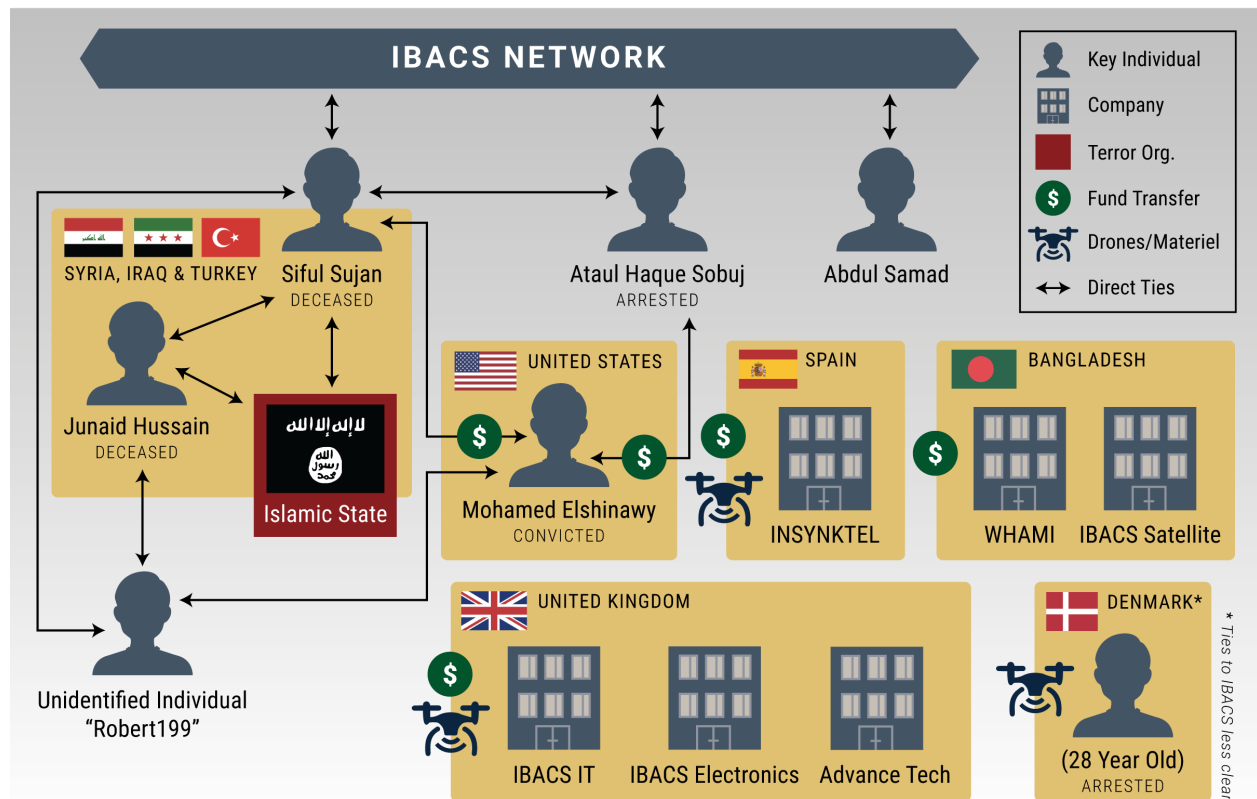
IBACS NETWORK

Key Individual
Company
Terror Org.
Fund Transfer
Drones/Materiel
Direct Ties

SYRIA, IRAQ & TURKEY
Siful Sujan
DECEASED

Ataul Haque Sobuj
ARRESTED

Abdul Samad

Junaid Hussain
DECEASED

لا إله إلا الله
الله رسول محمد
Islamic State

UNITED STATES
Mohamed Elshinawy
CONVICTED

SPAIN
INSYNKTEL

BANGLADESH
WHAMI
IBACS Satellite

Unidentified Individual
"Robert199"

UNITED KINGDOM
IBACS IT
IBACS Electronics
Advance Tech

DENMARK*
(28 Year Old)
ARRESTED

* Ties to IBACS less clear